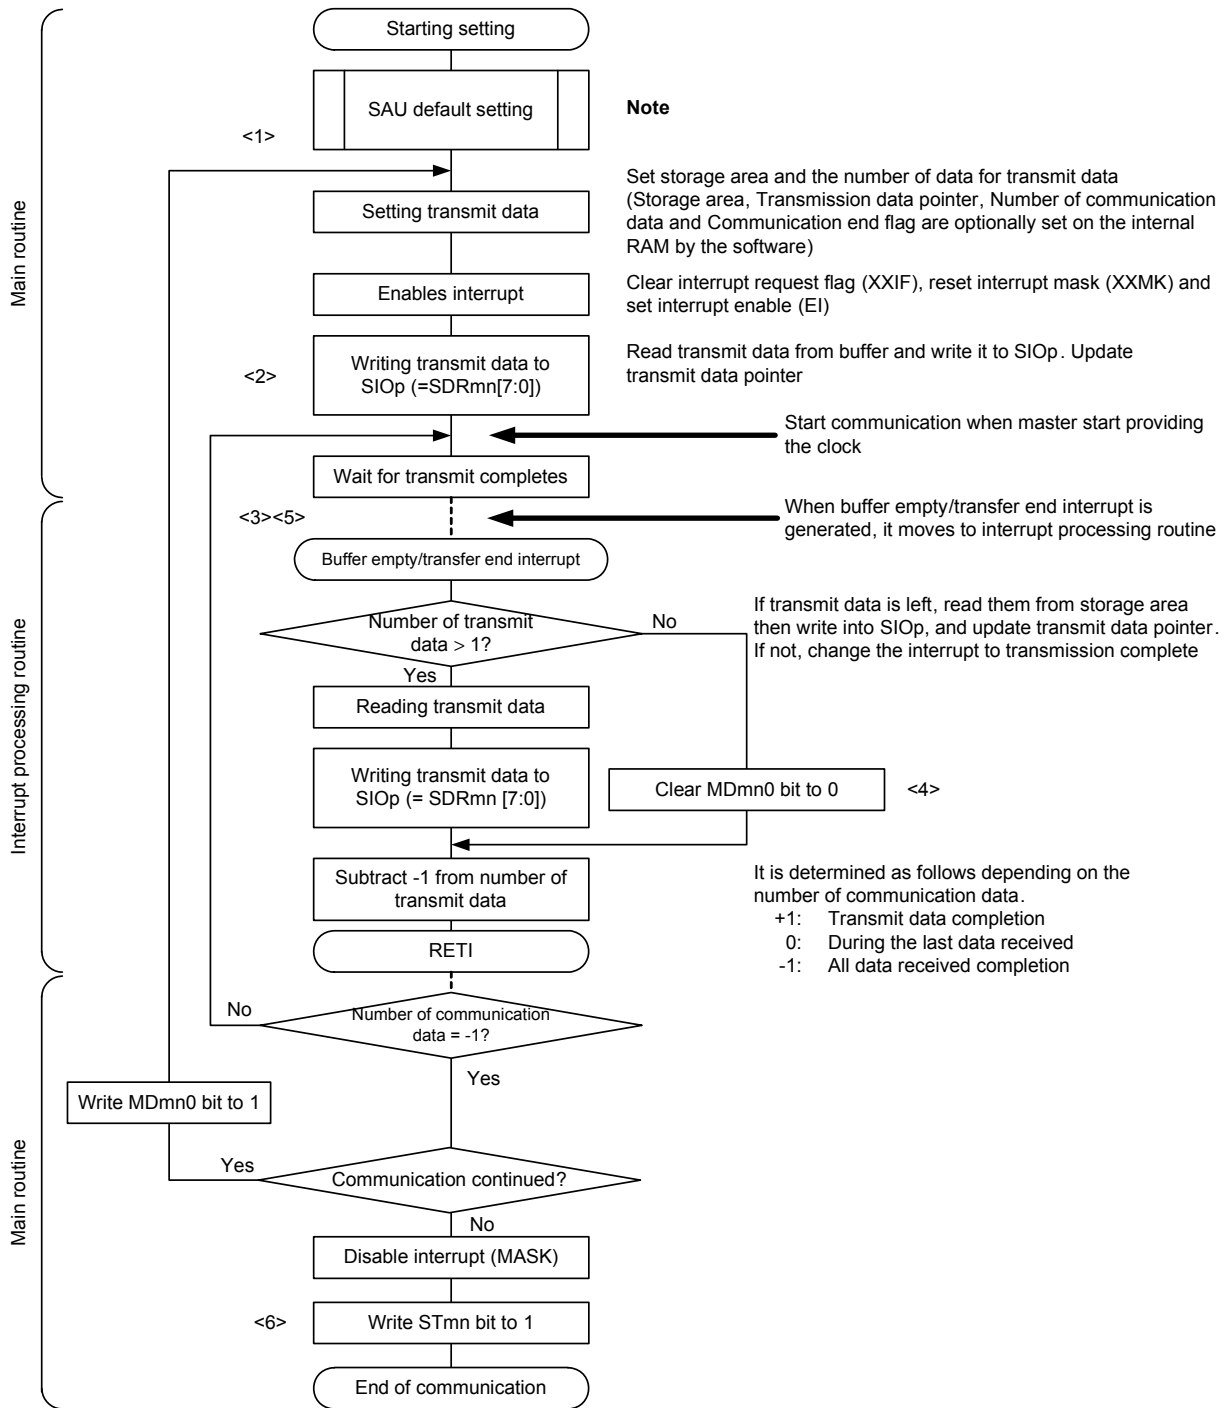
Main routine

Starting setting

SAU default setting

Note

<1>

Set storage area and the number of data for transmit data (Storage area, Transmission data pointer, Number of communication data and Communication end flag are optionally set on the internal RAM by the software)

Setting transmit data

Enables interrupt

Clear interrupt request flag (XXIF), reset interrupt mask (XXMK) and set interrupt enable (EI)

<2>

Writing transmit data to SIOp (=SDRmn[7:0])

Read transmit data from buffer and write it to SIOp. Update transmit data pointer

Start communication when master start providing the clock

Wait for transmit completes

Interrupt processing routine

<3><5>

When buffer empty/transfer end interrupt is generated, it moves to interrupt processing routine

Buffer empty/transfer end interrupt

Number of transmit data > 1?

No

If transmit data is left, read them from storage area then write into SIOp, and update transmit data pointer. If not, change the interrupt to transmission complete

Yes

Reading transmit data

Writing transmit data to SIOp (= SDRmn [7:0])

Clear MDmn0 bit to 0

<4>

Subtract -1 from number of transmit data

It is determined as follows depending on the number of communication data.
+1: Transmit data completion
0: During the last data received
-1: All data received completion

RETI

Main routine

No

Number of communication data = -1?

Yes

Write MDmn0 bit to 1

Yes

Communication continued?

No

Disable interrupt (MASK)

<6>

Write STmn bit to 1

End of communication